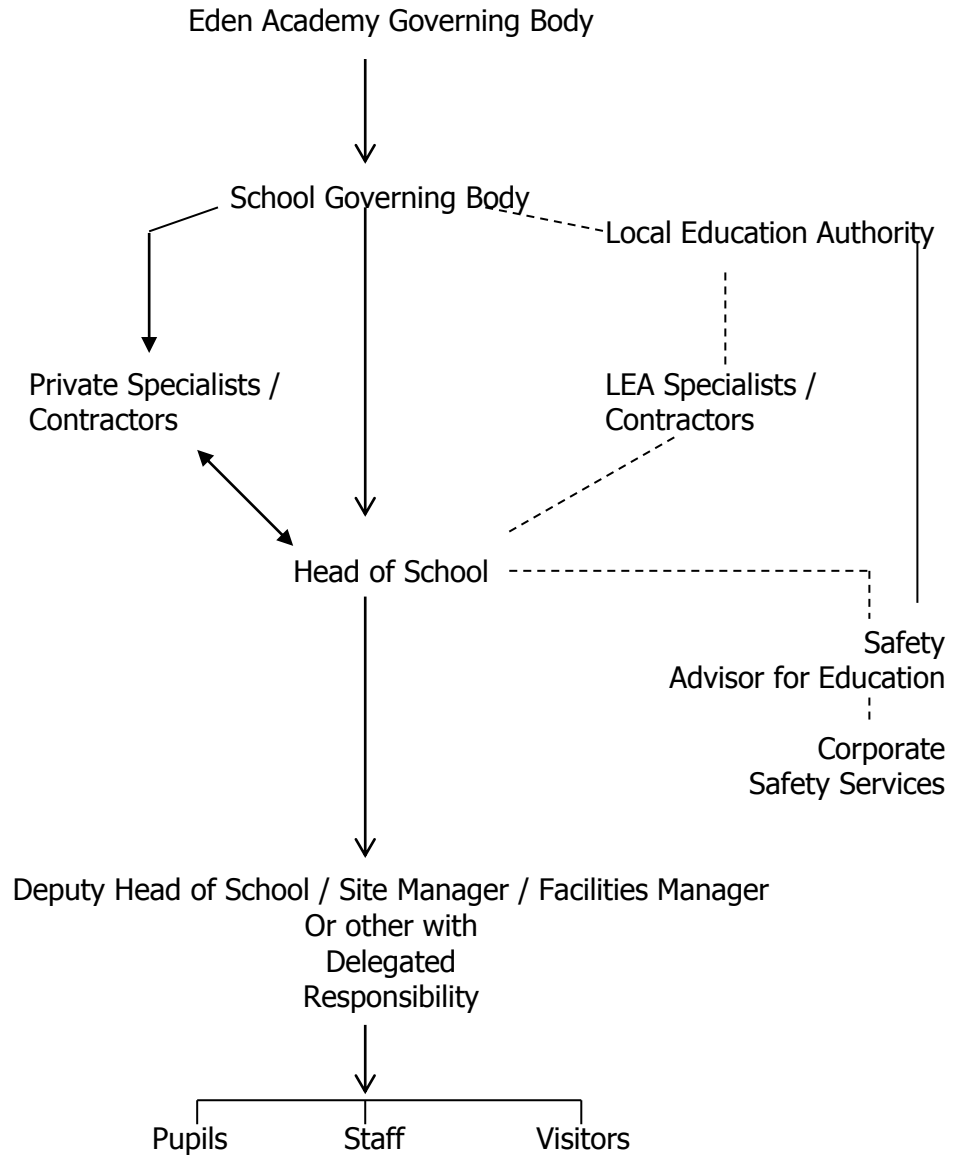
Eden Academy Governing Body

School Governing Body

Local Education Authority

Private Specialists / Contractors

LEA Specialists / Contractors

Head of School

Safety Advisor for Education

Corporate Safety Services

Deputy Head of School / Site Manager / Facilities Manager Or other with Delegated Responsibility

Pupils

Staff

Visitors